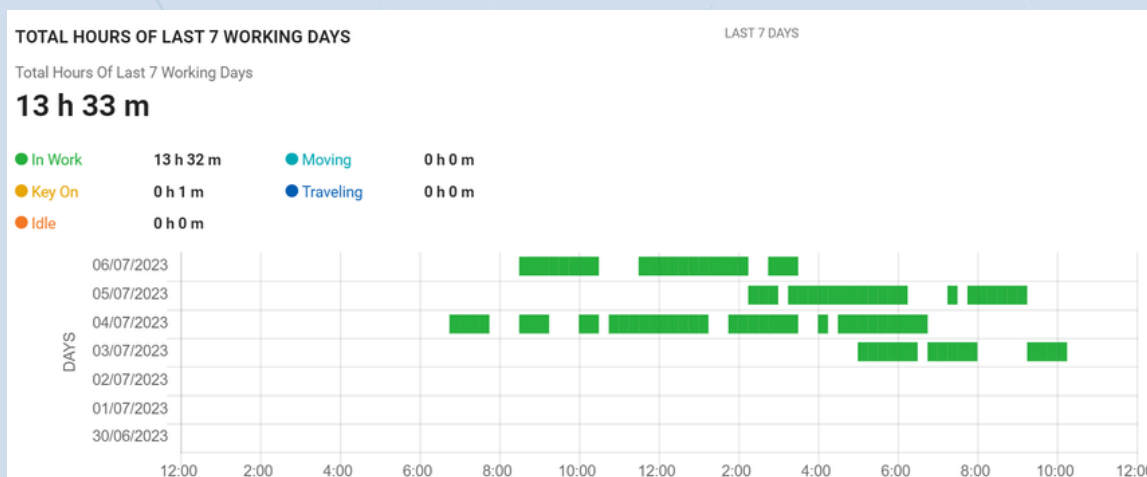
TOTAL HOURS OF LAST 7 WORKING DAYS

LAST 7 DAYS

Total Hours Of Last 7 Working Days

13 h 33 m

In Work 13 h 32 m
Moving 0 h 0 m
Key On 0 h 1 m
Traveling 0 h 0 m
Idle 0 h 0 m

DAYS

06/07/2023
05/07/2023
04/07/2023
03/07/2023
02/07/2023
01/07/2023
30/06/2023

12:00 2:00 4:00 6:00 8:00 10:00 12:00 2:00 4:00 6:00 8:00 10:00 12:0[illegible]